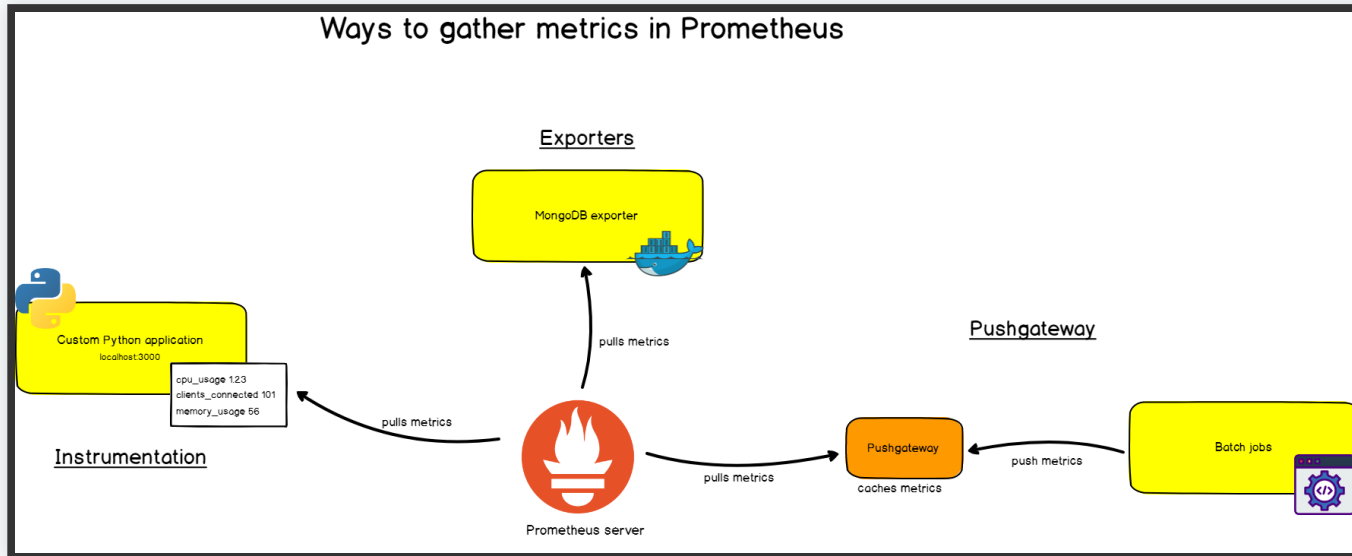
Ways to gather metrics in Prometheus

Exporters

MongoDB exporter

pulls metrics

Custom Python application
localhost:3000

cpu_usage 1.23
clients_connected 101
memory_usage 56

pulls metrics

Instrumentation

Prometheus server

pulls metrics

Pushgateway

Pushgateway

caches metrics

push metrics

Batch jobs